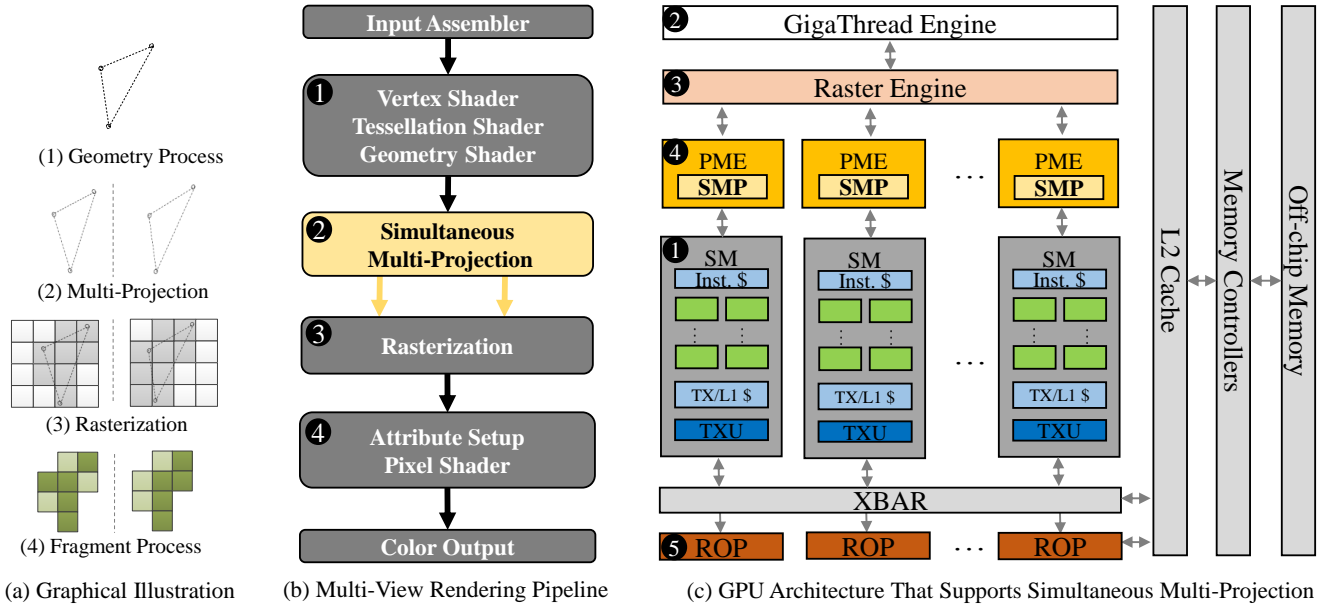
(1) Geometry Process

(2) Multi-Projection

(3) Rasterization

(4) Fragment Process

(a) Graphical Illustration

Input Assembler

1 Vertex Shader Tessellation Shader Geometry Shader

2 Simultaneous Multi-Projection

3 Rasterization

4 Attribute Setup Pixel Shader

Color Output

(b) Multi-View Rendering Pipeline

2 GigaThread Engine

3 Raster Engine

4 PME SMP

PME SMP

. . .

PME SMP

1 SM Inst. $

: :

TX/L1 $

TXU

SM Inst. $

: :

TX/L1 $

TXU

. . .

SM Inst. $

: :

TX/L1 $

TXU

XBAR

5 ROP

ROP

. . .

ROP

L2 Cache

Memory Controllers

Off-chip Memory

(c) GPU Architecture That Supports Simultaneous Multi-Projection